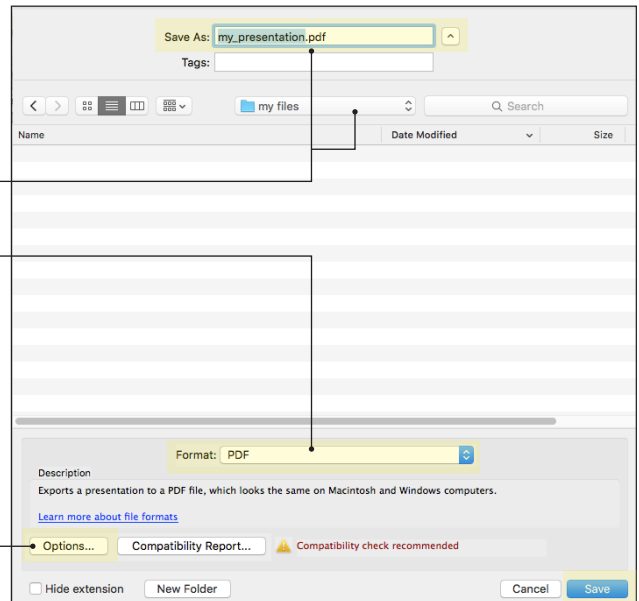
Save As: my_presentation.pdf

Tags:

my files

Search

Name

Date Modified

Size

Format: PDF

Description

Exports a presentation to a PDF file, which looks the same on Macintosh and Windows computers.

Learn more about file formats

Options...

Compatibility Report...

Compatibility check recommended

Hide extension

New Folder

Cancel

Save